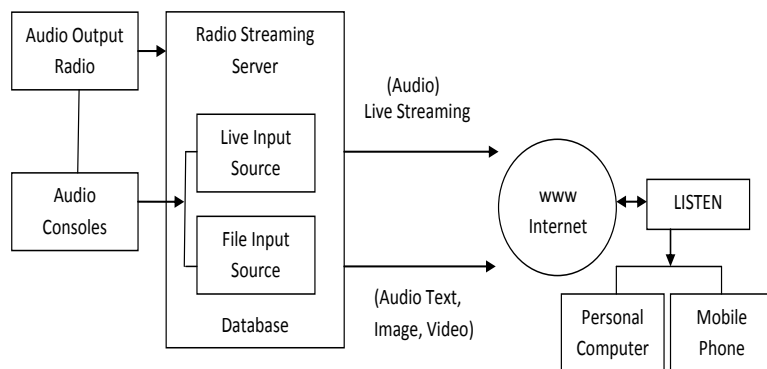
Audio Output Radio

Audio Consoles

Radio Streaming Server

Live Input Source

File Input Source

Database

(Audio) Live Streaming

(Audio Text, Image, Video)

www Internet

LISTEN

Personal Computer

Mobile Phone